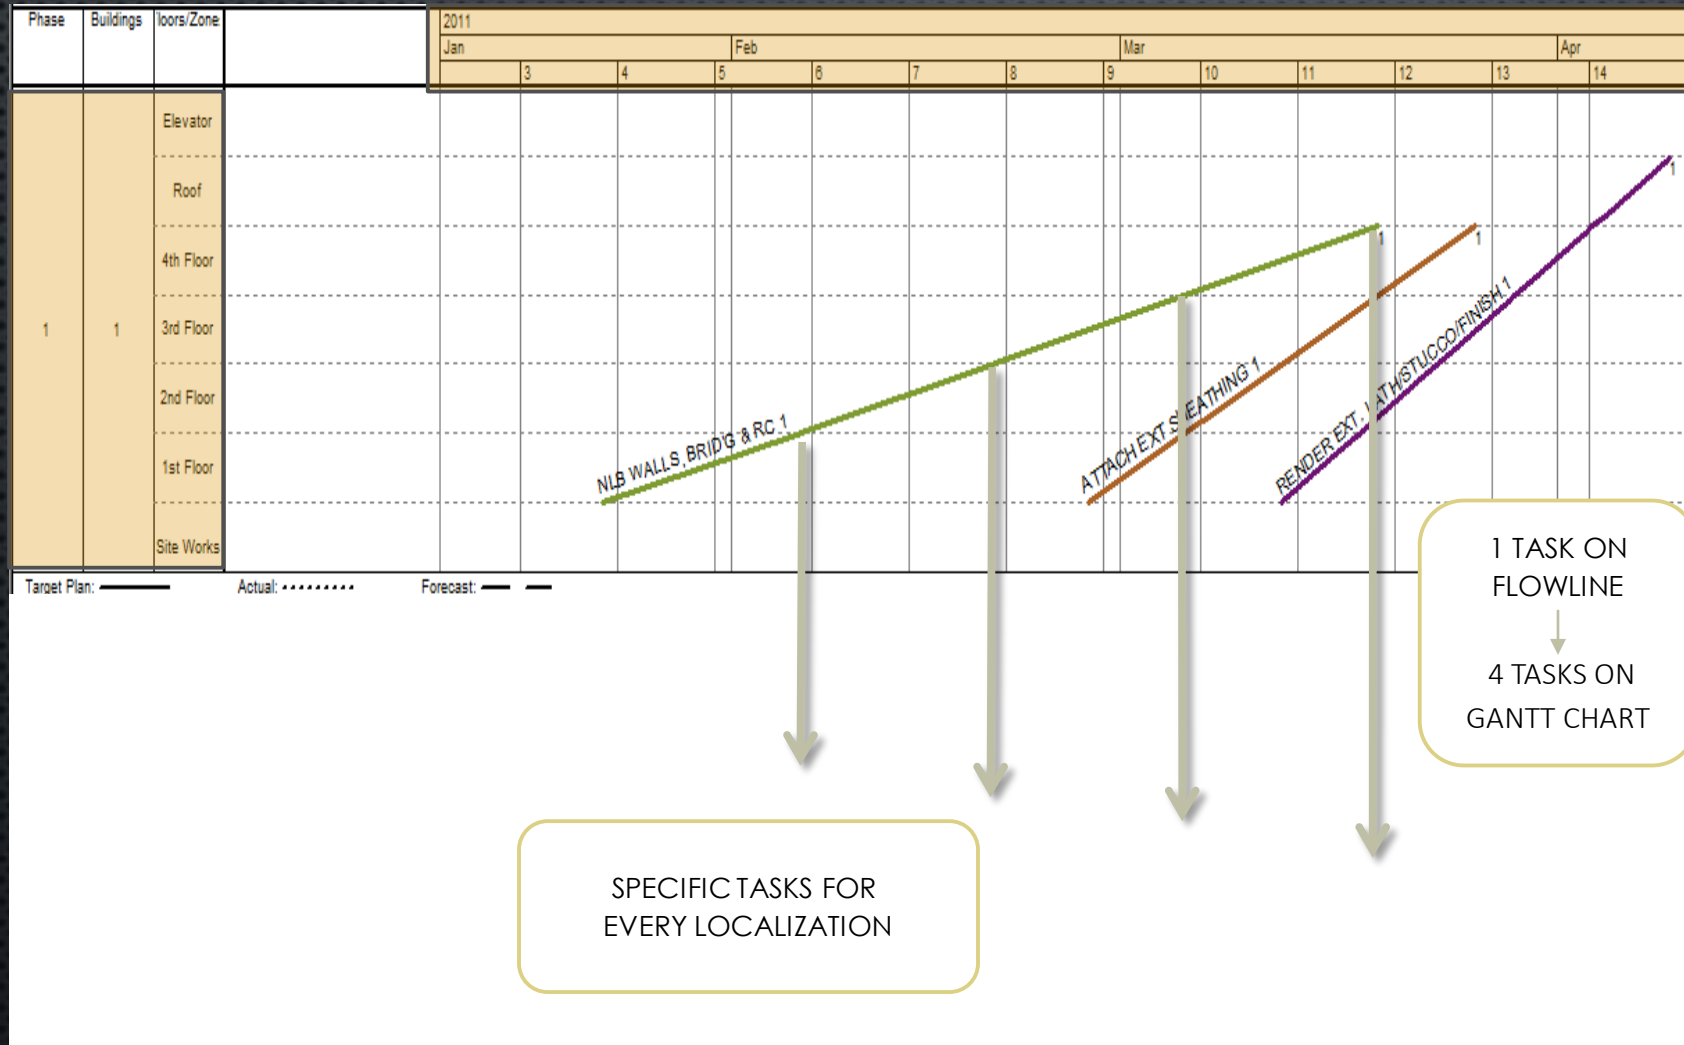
| Phase | Buildings | loors/Zone |
|---|---|---|
| 1 | 1 | Elevator |
| | | Roof |
| | | 4th Floor |
| | | 3rd Floor |
| | | 2nd Floor |
| | | 1st Floor |
| | | Site Works |

2011
Jan Feb Mar Apr
3 4 5 6 7 8 9 10 11 12 13 14

NLB WALLS, BRID'G & RC 1
ATTACH EXT S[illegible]EATHING 1
RENDER EXT. LATH/STUCCO/FINISH 1
1
1
1

Target Plan: Actual: Forecast:

1 TASK ON FLOWLINE

4 TASKS ON GANTT CHART

SPECIFIC TASKS FOR EVERY LOCALIZATION